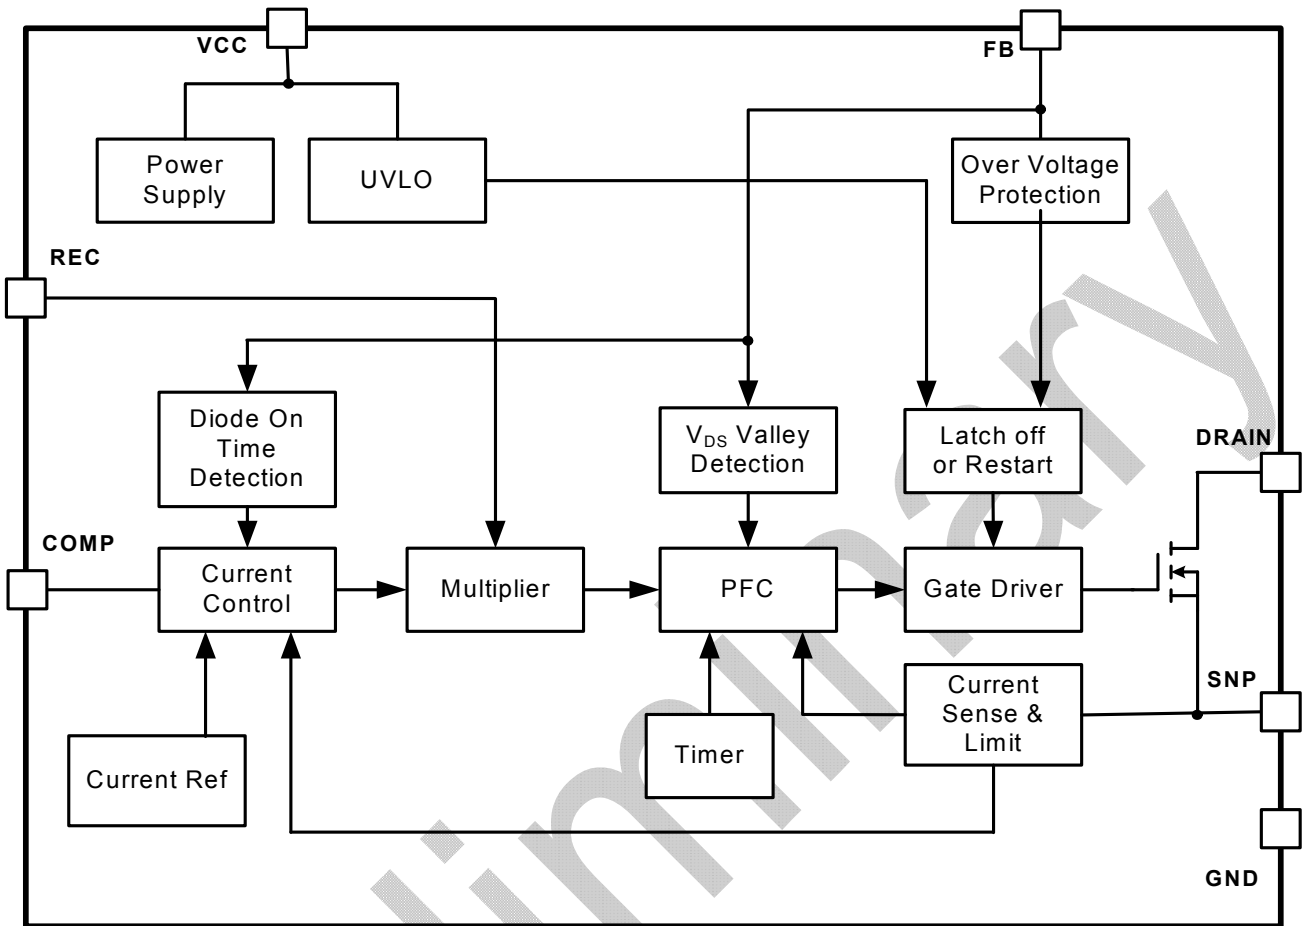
VCC

FB

Power Supply

UVLO

Over Voltage Protection

REC

Diode On Time Detection

$V_{DS}$ Valley Detection

Latch off or Restart

DRAIN

COMP

Current Control

Multiplier

PFC

Gate Driver

Current Sense & Limit

SNP

Timer

Current Ref

GND

Preliminary